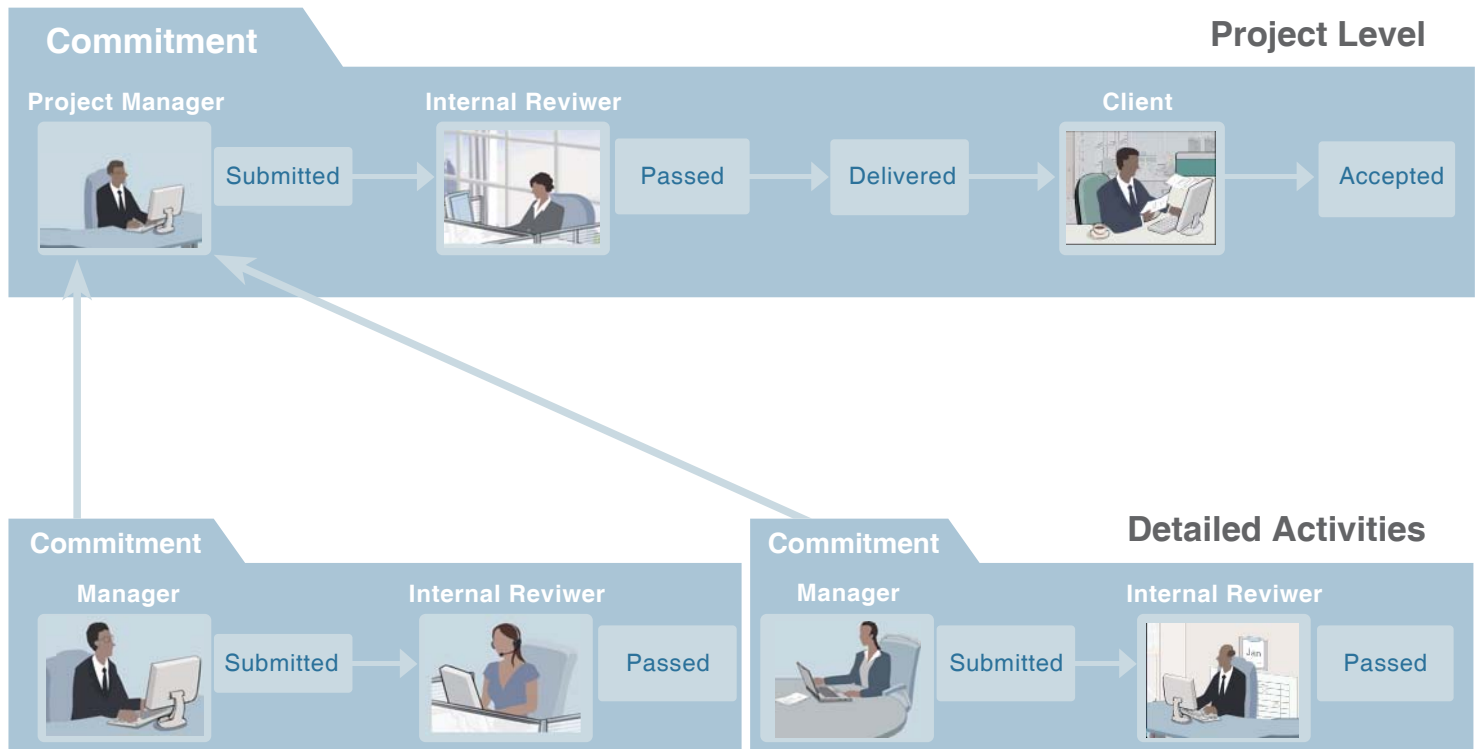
Commitment

Project Level

Project Manager

Submitted

Internal Reviwer

Passed

Delivered

Client

Accepted

Commitment

Manager

Submitted

Internal Reviwer

Passed

Commitment

Detailed Activities

Manager

Submitted

Internal Reviwer

Jan

Passed